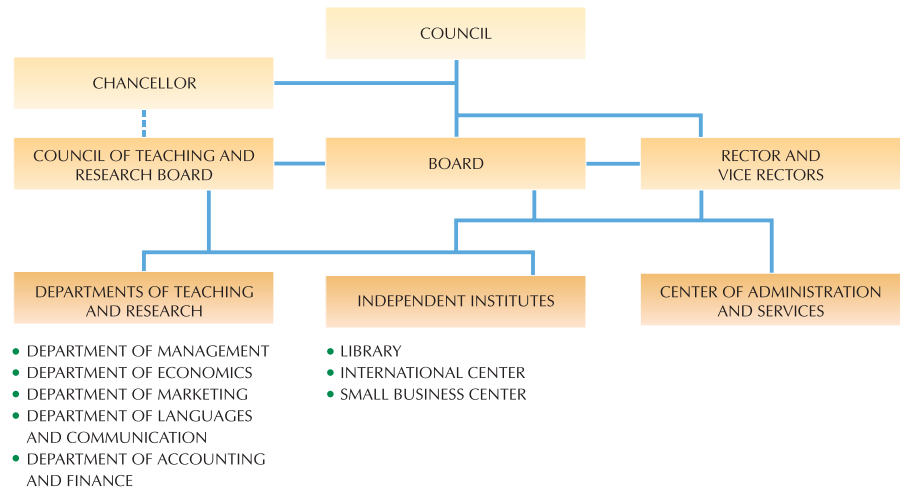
COUNCIL

CHANCELLOR

COUNCIL OF TEACHING AND RESEARCH BOARD

BOARD

RECTOR AND VICE RECTORS

DEPARTMENTS OF TEACHING AND RESEARCH

INDEPENDENT INSTITUTES

CENTER OF ADMINISTRATION AND SERVICES

- DEPARTMENT OF MANAGEMENT
- DEPARTMENT OF ECONOMICS
- DEPARTMENT OF MARKETING
- DEPARTMENT OF LANGUAGES AND COMMUNICATION
- DEPARTMENT OF ACCOUNTING AND FINANCE

- LIBRARY
- INTERNATIONAL CENTER
- SMALL BUSINESS CENTER